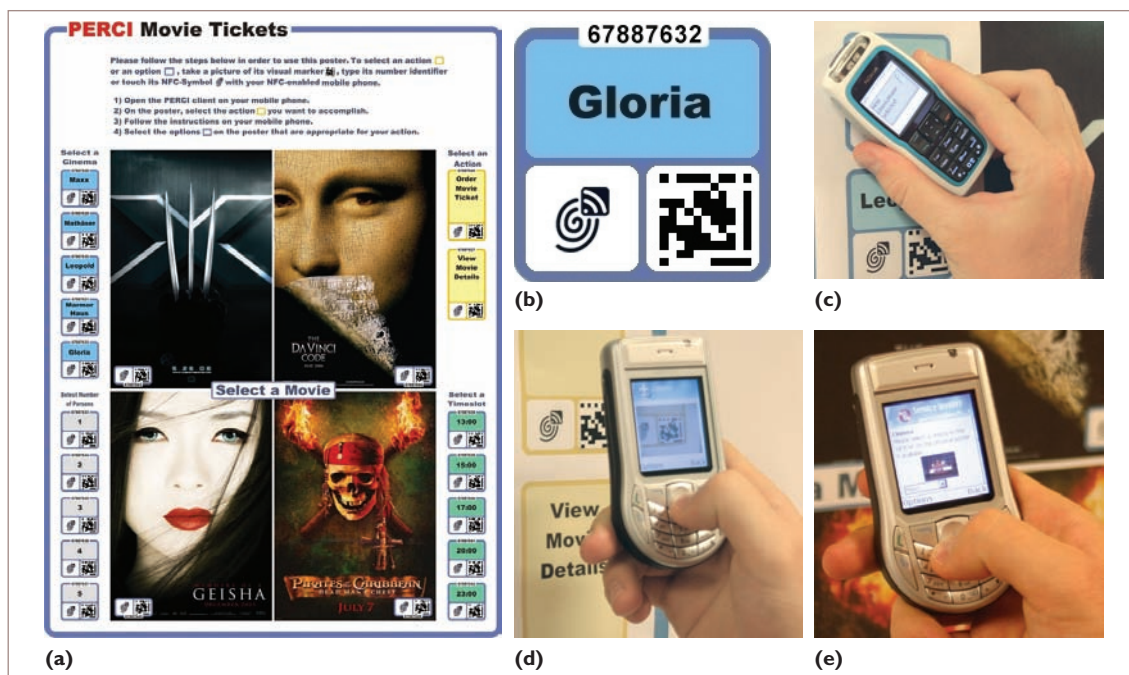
PERCI Movie Tickets

Please follow the steps below in order to use this poster. To select an action or an option, take a picture of its visual marker, type its number identifier or touch its NFC-Symbol with your NFC-enabled mobile phone.

1) Open the PERCI client on your mobile phone.
2) On the poster, select the action you want to accomplish.
3) Follow the instructions on your mobile phone.
4) Select the options on the poster that are appropriate for your action.

Select a Cinema

Maxx

Mathäser

Leopold

Marmorhaus

Gloria

Select an Action

Order Movie Ticket

View Movie Details

THE DA VINCI CODE

Select a Movie

Select Number of Persons

1

2

3

4

5

GEISHA

Pirates of the Caribbean

DEAD MAN'S CHEST

JULY 7

Select a Timeslot

13:00

15:00

17:00

20:00

23:00

(a)

67887632

Gloria

(b)

Leo

(c)

View

Mov

Details

(d)

(e)